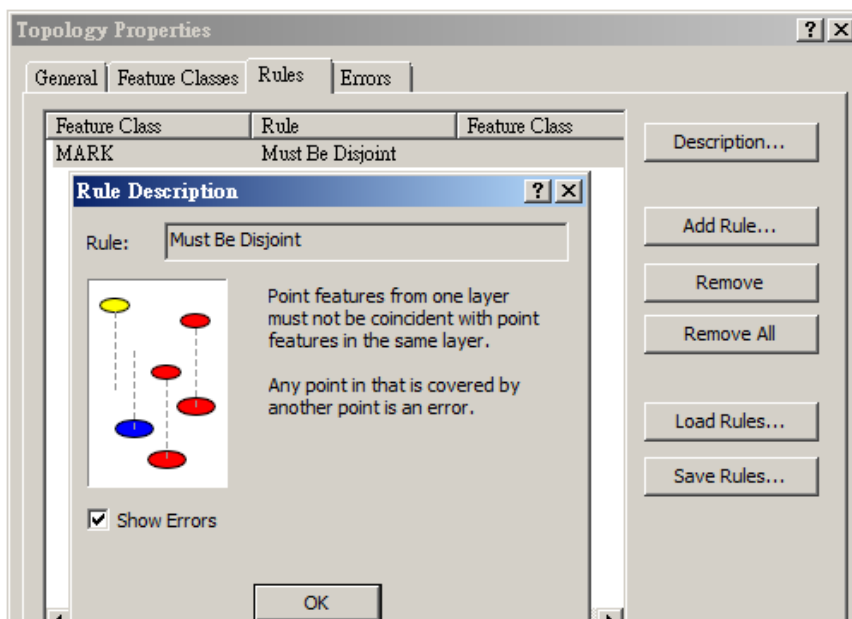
Topology Properties ? ×

General Feature Classes Rules Errors

| Feature Class | Rule | Feature Class |
|---|---|---|
| MARK | Must Be Disjoint | |

Description...

Rule Description ? ×

Rule: Must Be Disjoint

Point features from one layer must not be coincident with point features in the same layer.

Any point in that is covered by another point is an error.

Show Errors

OK

Add Rule...

Remove

Remove All

Load Rules...

Save Rules...